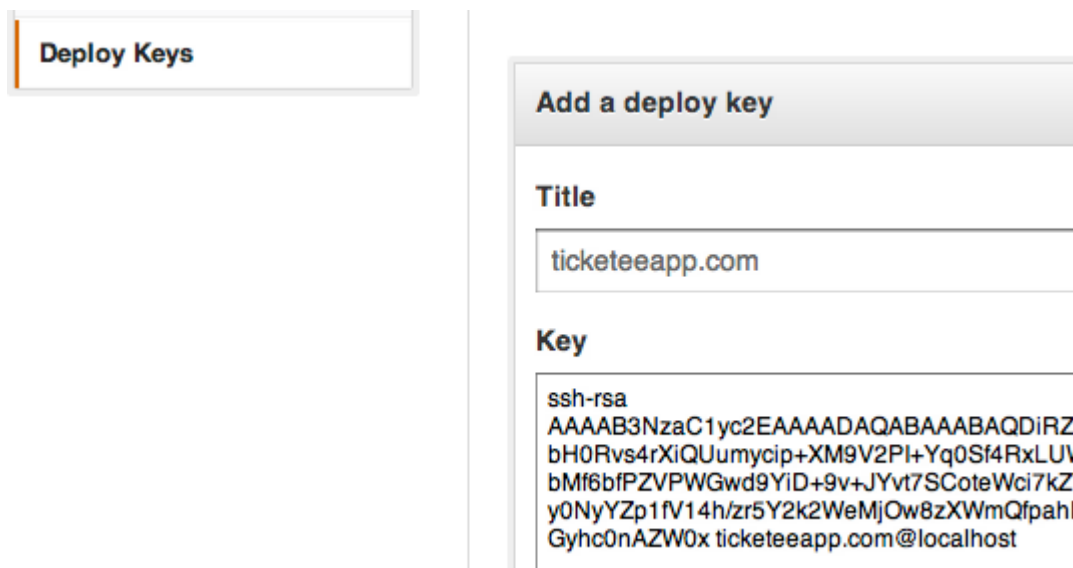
Deploy Keys

Add a deploy key

Title

ticketeeapp.com

Key

ssh-rsa
AAAAB3NzaC1yc2EAAAADAQABAAABAQDiRZ
bH0Rvs4rXiQUumycip+XM9V2PI+Yq0Sf4RxLU
bMf6bfPZVPWGwd9YiD+9v+JYvt7SCoteWci7kZ
y0NyYZp1fV14h/zr5Y2k2WeMjOw8zXWmQfpah
Gyhc0nAZW0x ticketeeapp.com@localhost